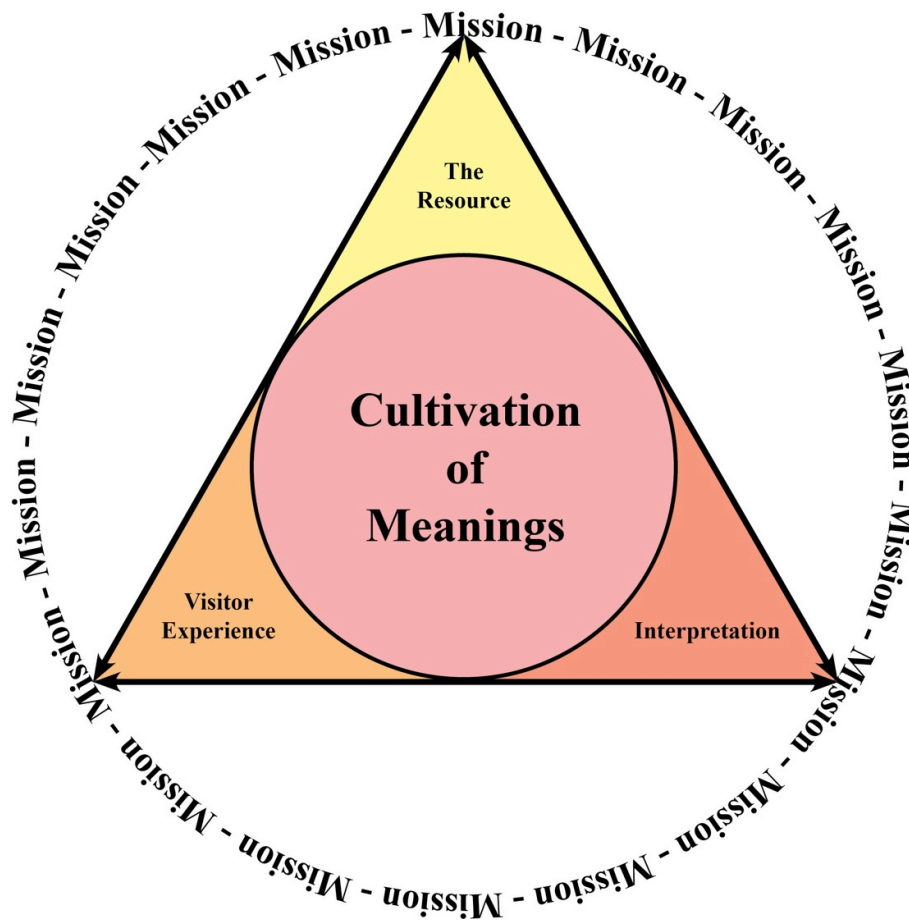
Mission - Mission - Mission - Mission - Mission - Mission - Mission - Mission - Mission - Mission - Mission - Mission - Mission - Mission - Mission - Mission - Mission -Mission - Mission - Mission - Mission - Mission - Mission -

The Resource

Cultivation of Meanings

Visitor Experience

Interpretation